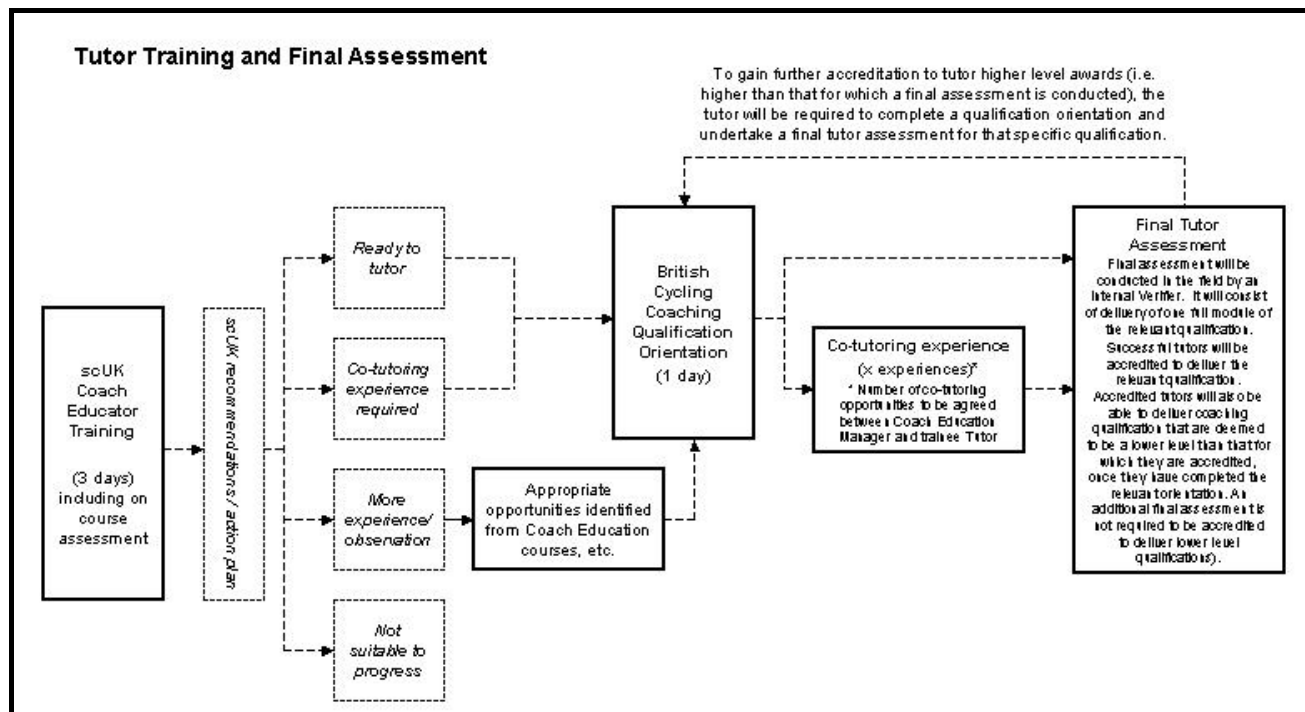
Tutor Training and Final Assessment

To gain further accreditation to tutor higher level awards (i.e. higher than that for which a final assessment is conducted), the tutor will be required to complete a qualification orientation and undertake a final tutor assessment for that specific qualification.

scUK Coach Educator Training

(3 days) including on course assessment

scUK recommendations / action plan

Ready to tutor

Co-tutoring experience required

More experience/ observation

Not suitable to progress

Appropriate opportunities identified from Coach Education courses, etc.

British Cycling Coaching Qualification Orientation

(1 day)

Co-tutoring experience

(x experiences)*

* Number of co-tutoring opportunities to be agreed between Coach Education Manager and trainee Tutor

Final Tutor Assessment

Final assessment will be conducted in the field by an Internal Verifier. It will consist of delivery of one full module of the relevant qualification. Successful tutors will be accredited to deliver the relevant qualification. Accredited tutors will also be able to deliver coaching qualification that are deemed to be a lower level than that for which they are accredited, once they have completed the relevant orientation. An additional final assessment is not required to be accredited to deliver lower level qualifications).